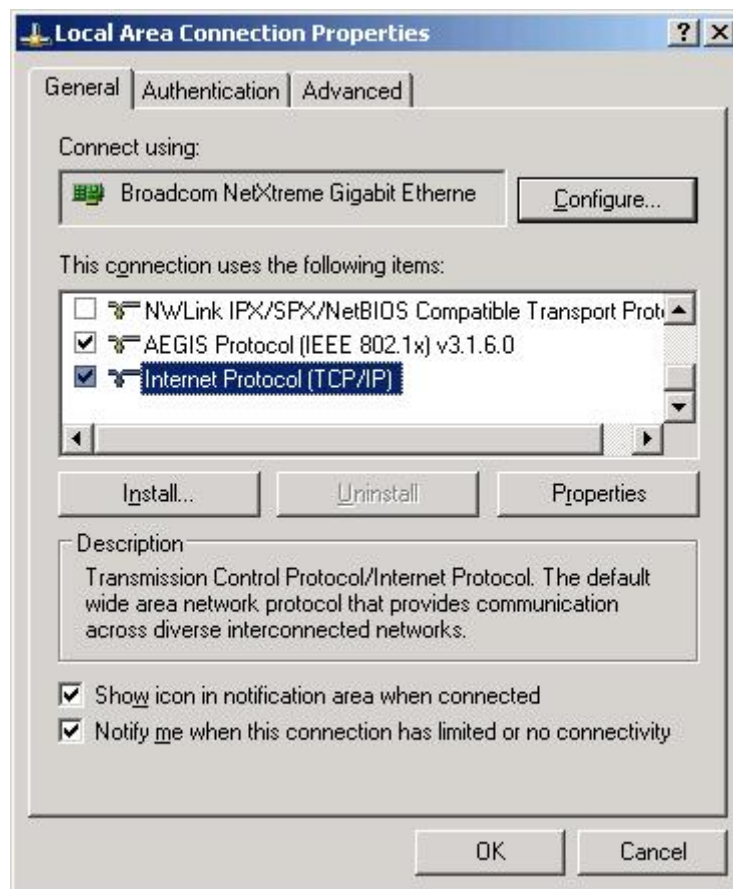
Local Area Connection Properties

?
X

General
Authentication
Advanced

Connect using:

Broadcom NetXtreme Gigabit Etherne

Configure...

This connection uses the following items:

NWLink IPX/SPX/NetBIOS Compatible Transport Prot

AEGIS Protocol (IEEE 802.1x) v3.1.6.0

Internet Protocol (TCP/IP)

Install...
Uninstall
Properties

Description

Transmission Control Protocol/Internet Protocol. The default wide area network protocol that provides communication across diverse interconnected networks.

Show icon in notification area when connected

Notify me when this connection has limited or no connectivity

OK
Cancel